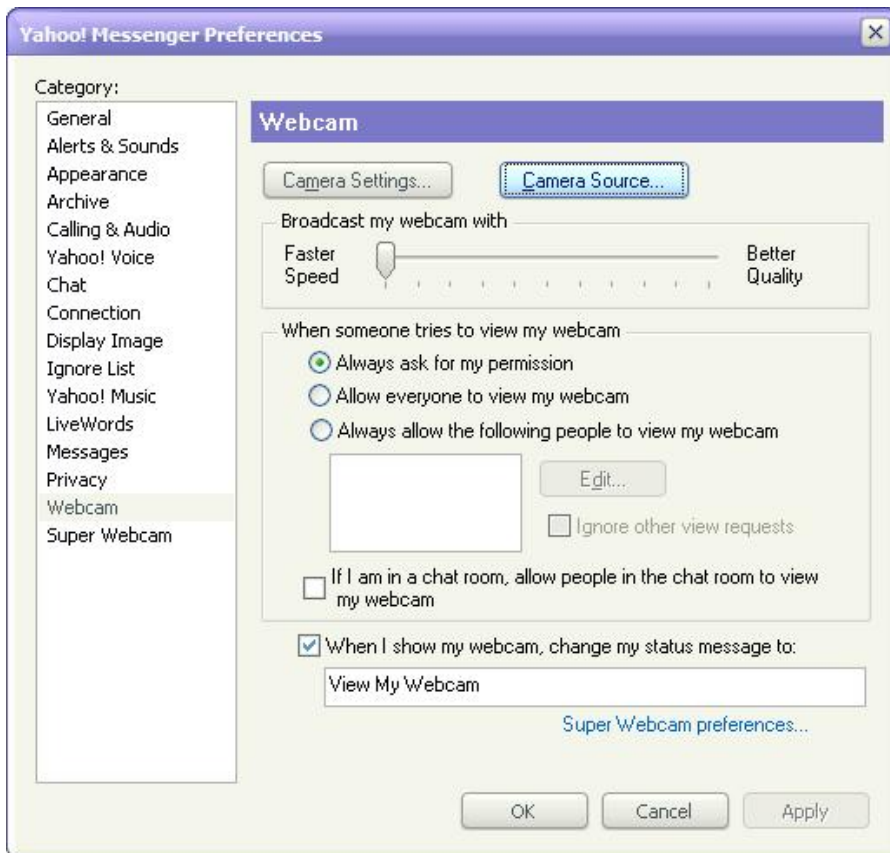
Yahoo! Messenger Preferences

Category:
General
Alerts & Sounds
Appearance
Archive
Calling & Audio
Yahoo! Voice
Chat
Connection
Display Image
Ignore List
Yahoo! Music
LiveWords
Messages
Privacy
Webcam
Super Webcam

Webcam

Camera Settings...
Camera Source...

Broadcast my webcam with
Faster Speed
Better Quality

When someone tries to view my webcam
Always ask for my permission
Allow everyone to view my webcam
Always allow the following people to view my webcam
Edit...
Ignore other view requests
If I am in a chat room, allow people in the chat room to view my webcam

When I show my webcam, change my status message to:
View My Webcam
Super Webcam preferences...

OK
Cancel
Apply